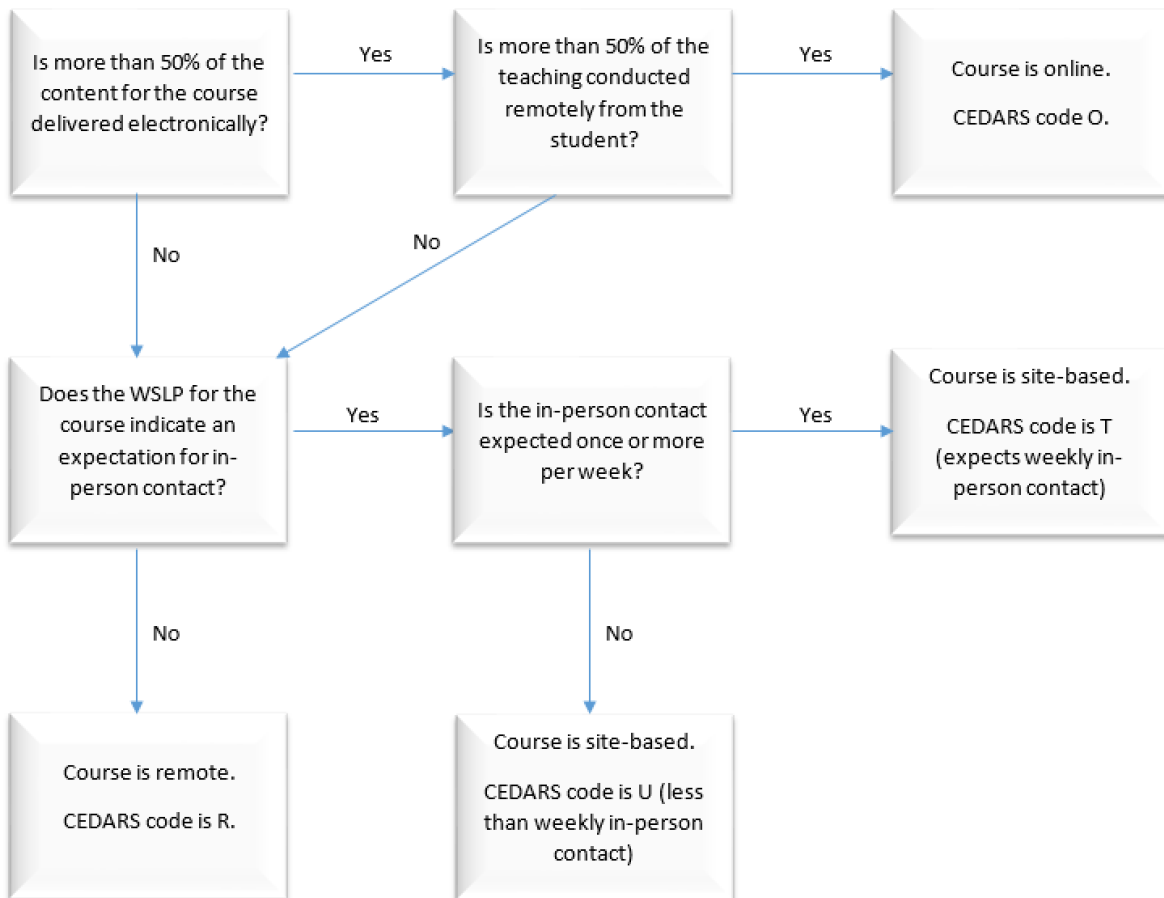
Is more than 50% of the content for the course delivered electronically?

Yes

Is more than 50% of the teaching conducted remotely from the student?

Yes

Course is online.

CEDARS code O.

No

No

Does the WSLP for the course indicate an expectation for in-person contact?

Yes

Is the in-person contact expected once or more per week?

Yes

Course is site-based.

CEDARS code is T (expects weekly in-person contact)

No

No

Course is remote.

CEDARS code is R.

Course is site-based.

CEDARS code is U (less than weekly in-person contact)